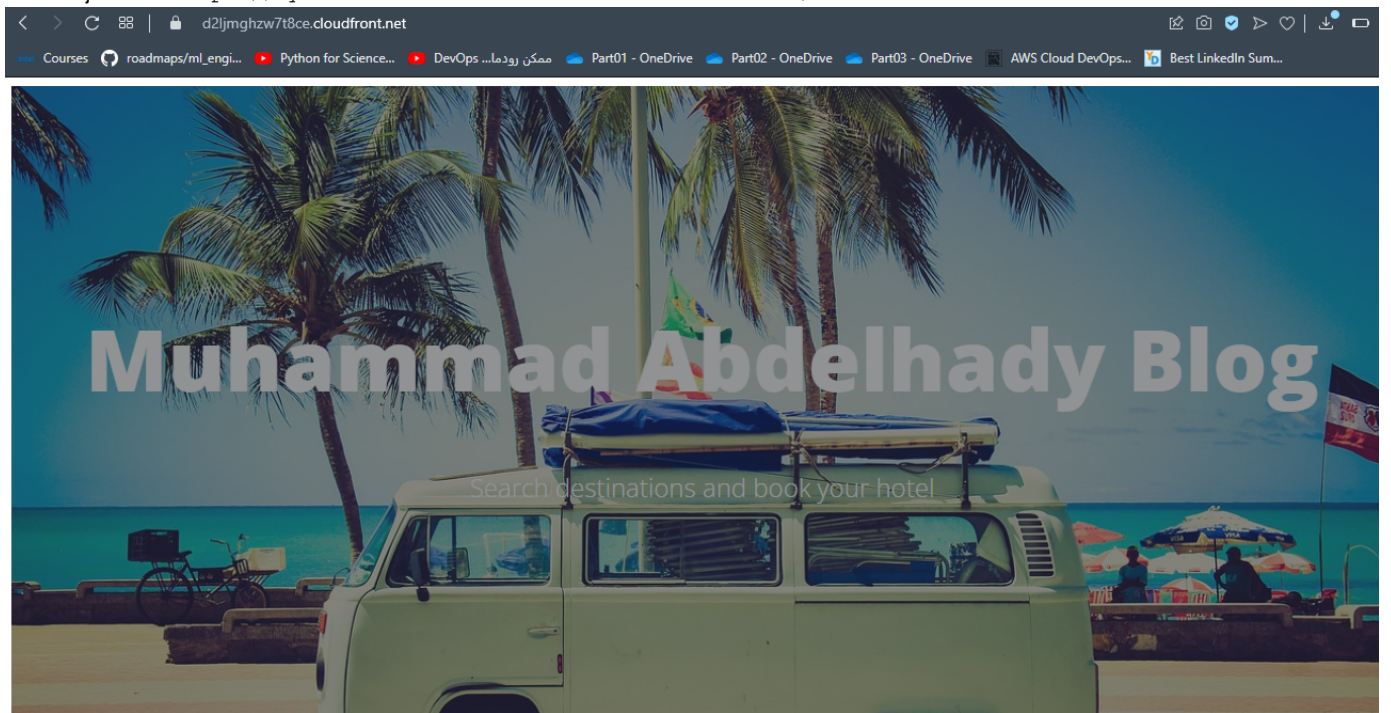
d2ljmghzw7t8ce.cloudfront.net

Courses roadmaps/ml_engi... Python for Science... DevOps ...ممكن رودما Part01 - OneDrive Part02 - OneDrive Part03 - OneDrive AWS Cloud DevOps... Best LinkedIn Sum...

Muhammad Abdelhady Blog

Search destinations and book your hotel